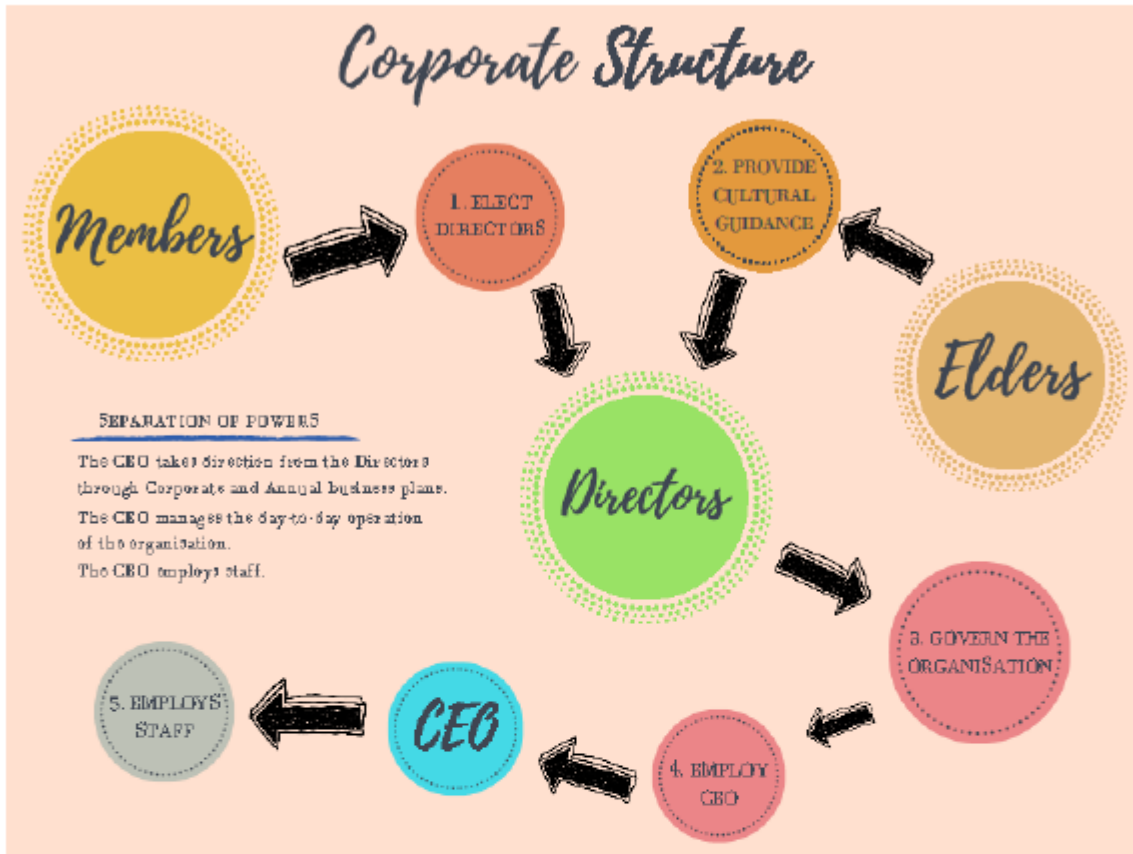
Corporate Structure

Members

1. ELECT DIRECTORS

2. PROVIDE CULTURAL GUIDANCE

Elders

SEPARATION OF POWERS

The CEO takes direction from the Directors through Corporate and Annual business plans.

The CEO manages the day-to-day operation of the organisation.

The CEO employs staff.

Directors

3. GOVERN THE ORGANISATION

4. EMPLOY CEO

CEO

5. EMPLOYS STAFF